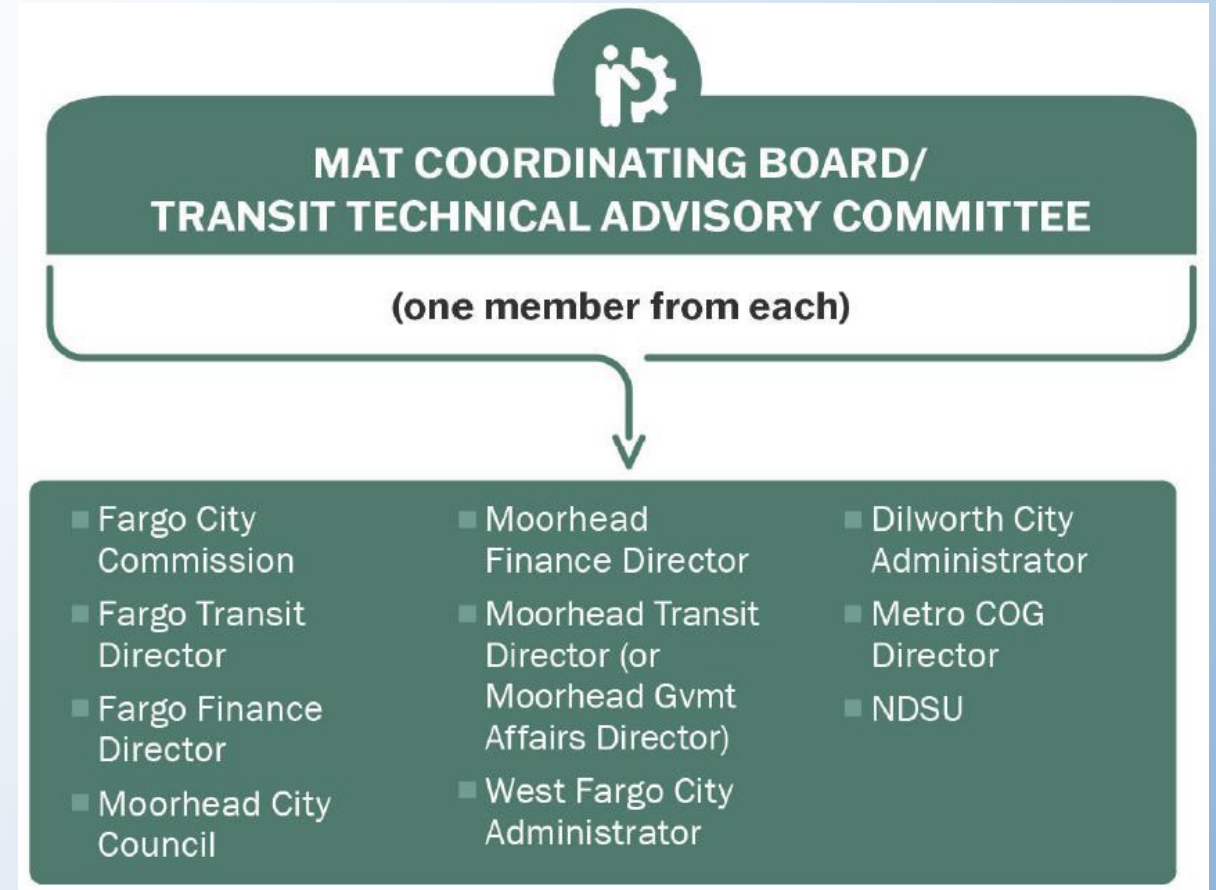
MAT COORDINATING BOARD/
TRANSIT TECHNICAL ADVISORY COMMITTEE

(one member from each)

- Fargo City Commission
- Fargo Transit Director
- Fargo Finance Director
- Moorhead City Council

- Moorhead Finance Director
- Moorhead Transit Director (or Moorhead Gvmt Affairs Director)
- West Fargo City Administrator

- Dilworth City Administrator
- Metro COG Director
- NDSU